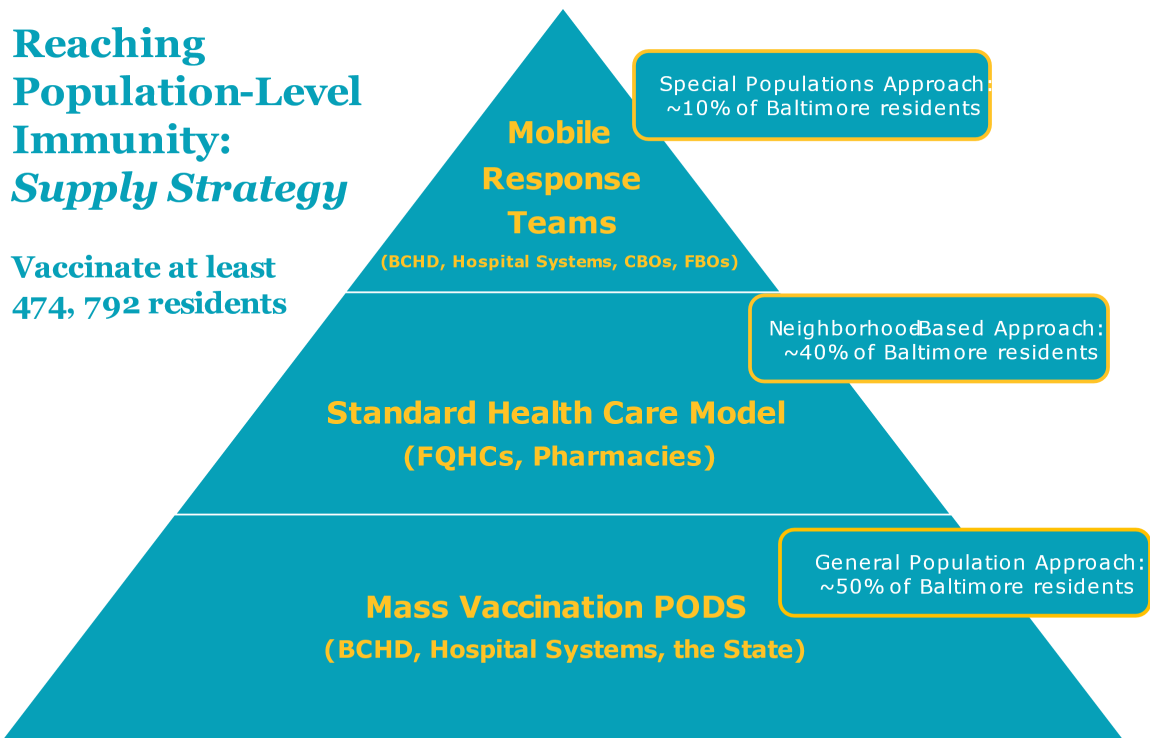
Reaching Population-Level Immunity: *Supply Strategy*

Vaccinate at least 474, 792 residents

Mobile Response Teams
(BCHD, Hospital Systems, CBOs, FBOs)

Special Populations Approach: ~10% of Baltimore residents

Neighborhood Based Approach: ~40% of Baltimore residents

Standard Health Care Model
(FQHCs, Pharmacies)

General Population Approach: ~50% of Baltimore residents

Mass Vaccination PODS
(BCHD, Hospital Systems, the State)